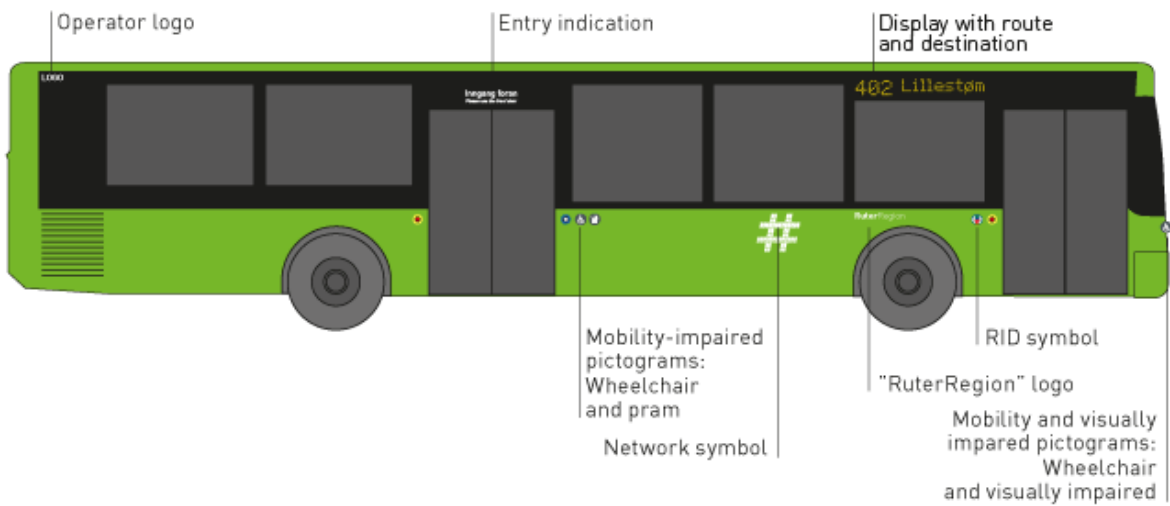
Operator logo

Entry indication

Display with route and destination

LOGO

Inngang foran

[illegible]

402 Lillestøm

#

RuterRegion

Mobility-impaired pictograms: Wheelchair and pram

Network symbol

"RuterRegion" logo

RID symbol

Mobility and visually impared pictograms: Wheelchair and visually impaired